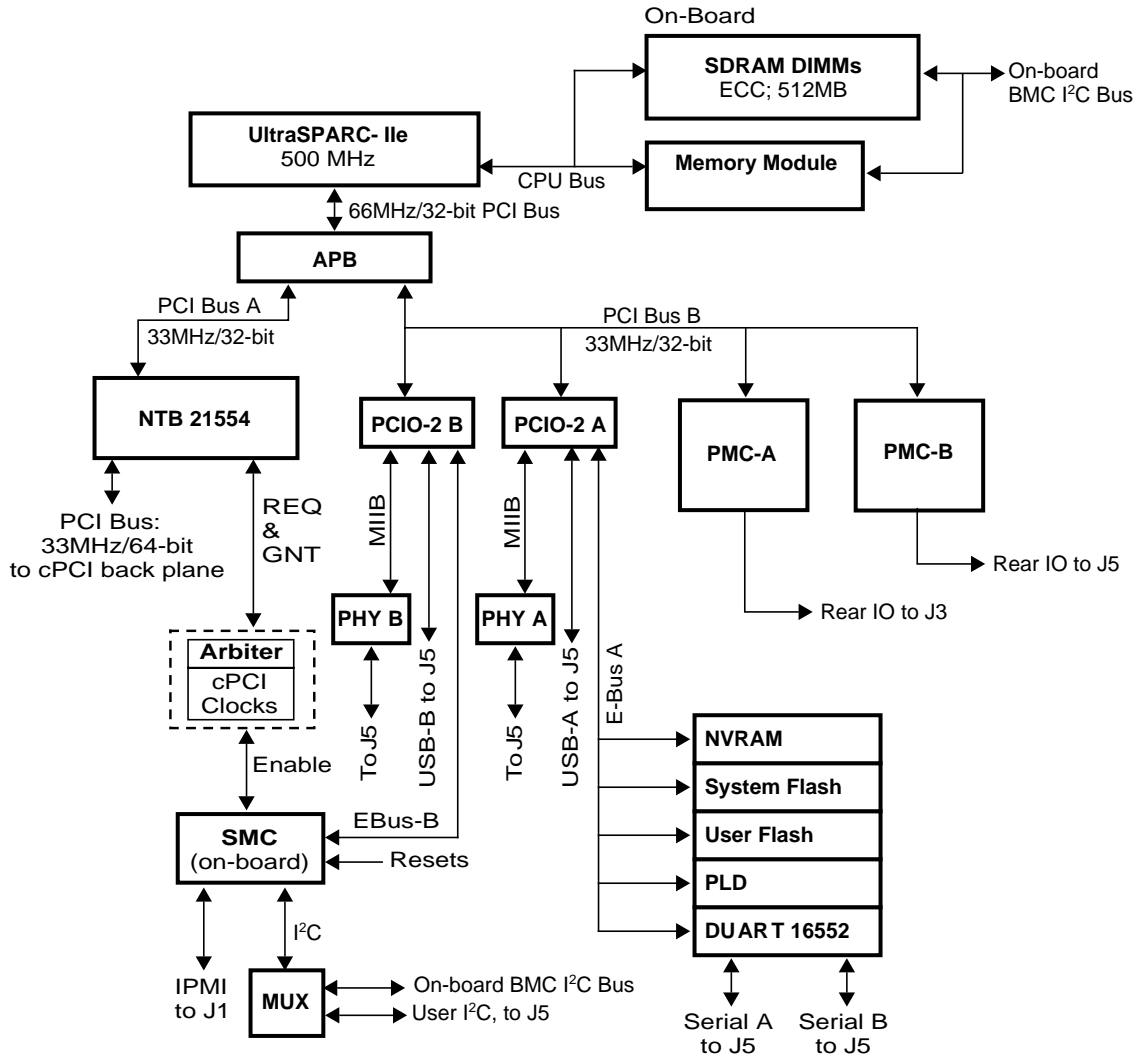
On-Board

SDRAM DIMMs
ECC; 512MB

On-board BMC $I^2C$ Bus

UltraSPARC- IIe
500 MHz

CPU Bus

Memory Module

66MHz/32-bit PCI Bus

APB

PCI Bus A
33MHz/32-bit

PCI Bus B
33MHz/32-bit

NTB 21554

PCIO-2 B

PCIO-2 A

PMC-A

PMC-B

PCI Bus:
33MHz/64-bit
to cPCI back plane

REQ
&
GNT

MIIB

MIIB

Rear IO to J5

Rear IO to J3

PHY B

USB-B to J5

PHY A

USB-A to J5

E-Bus A

Arbiter
cPCI
Clocks

To J5

To J5

NVRAM

System Flash

User Flash

PLD

DUART 16552

Enable

SMC
(on-board)

EBus-B

Resets

$I^2C$

IPMI
to J1

MUX

On-board BMC $I^2C$ Bus

User $I^2C$, to J5

Serial A
to J5

Serial B
to J5